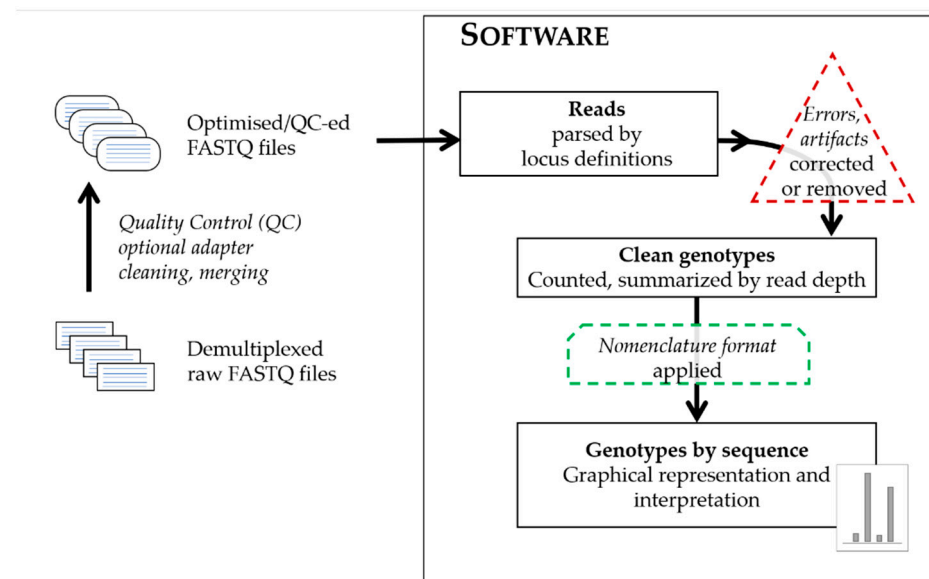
Optimised/QC-ed FASTQ files

Quality Control (QC) optional adapter cleaning, merging

Demultiplexed raw FASTQ files

SOFTWARE

Reads
parsed by locus definitions

Errors, artifacts corrected or removed

Clean genotypes
Counted, summarized by read depth

Nomenclature format applied

Genotypes by sequence
Graphical representation and interpretation